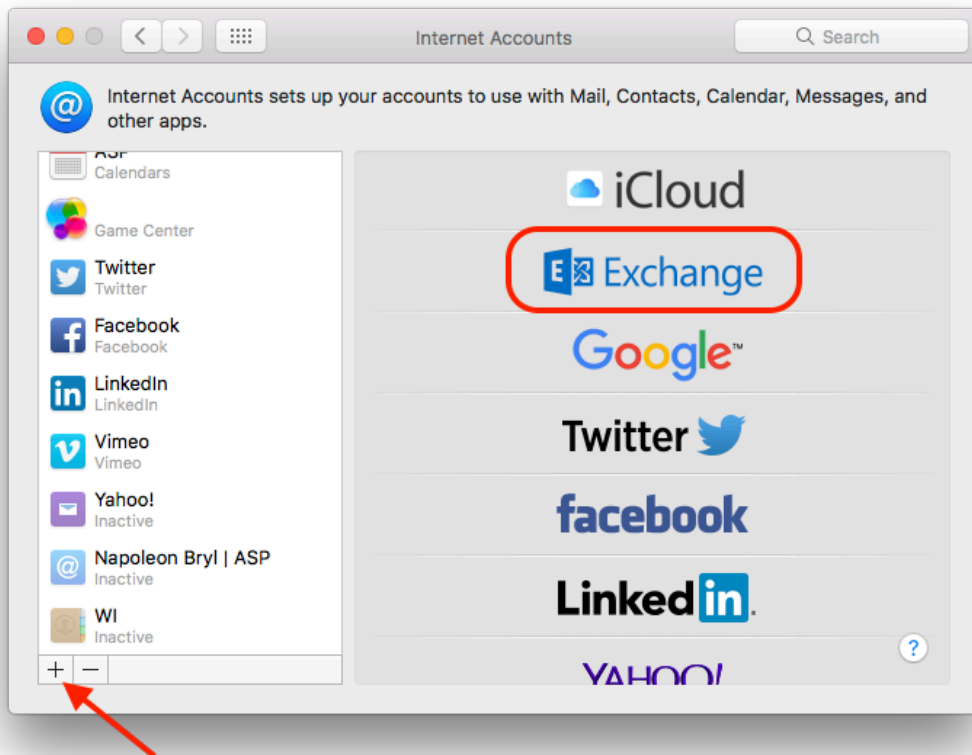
Internet Accounts

Search

Internet Accounts sets up your accounts to use with Mail, Contacts, Calendar, Messages, and other apps.

ASP
Calendars

Game Center

Twitter
Twitter

Facebook
Facebook

LinkedIn
LinkedIn

Vimeo
Vimeo

Yahoo!
Inactive

Napoleon Bryl | ASP
Inactive

WI
Inactive

+ −

iCloud

Exchange

Google™

Twitter

facebook

Linked in.

YAHOO!

?